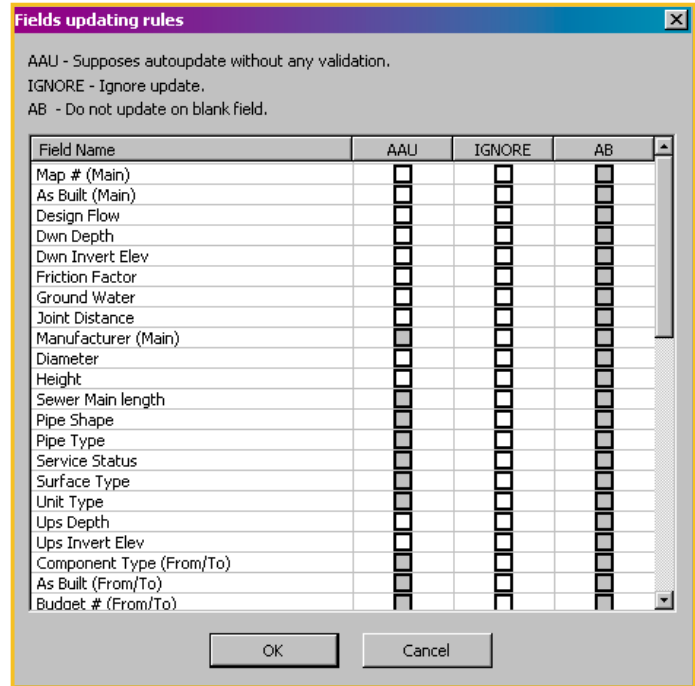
Fields updating rules

AAU - Supposes autoupdate without any validation.
IGNORE - Ignore update.
AB - Do not update on blank field.

| Field Name | AAU | IGNORE | AB |
|---|---|---|---|
| Map # (Main) | | | |
| As Built (Main) | | | |
| Design Flow | | | |
| Dwn Depth | | | |
| Dwn Invert Elev | | | |
| Friction Factor | | | |
| Ground Water | | | |
| Joint Distance | | | |
| Manufacturer (Main) | | | |
| Diameter | | | |
| Height | | | |
| Sewer Main length | | | |
| Pipe Shape | | | |
| Pipe Type | | | |
| Service Status | | | |
| Surface Type | | | |
| Unit Type | | | |
| Ups Depth | | | |
| Ups Invert Elev | | | |
| Component Type (From/To) | | | |
| As Built (From/To) | | | |
| Budget # (From/To) | | | |

OK Cancel